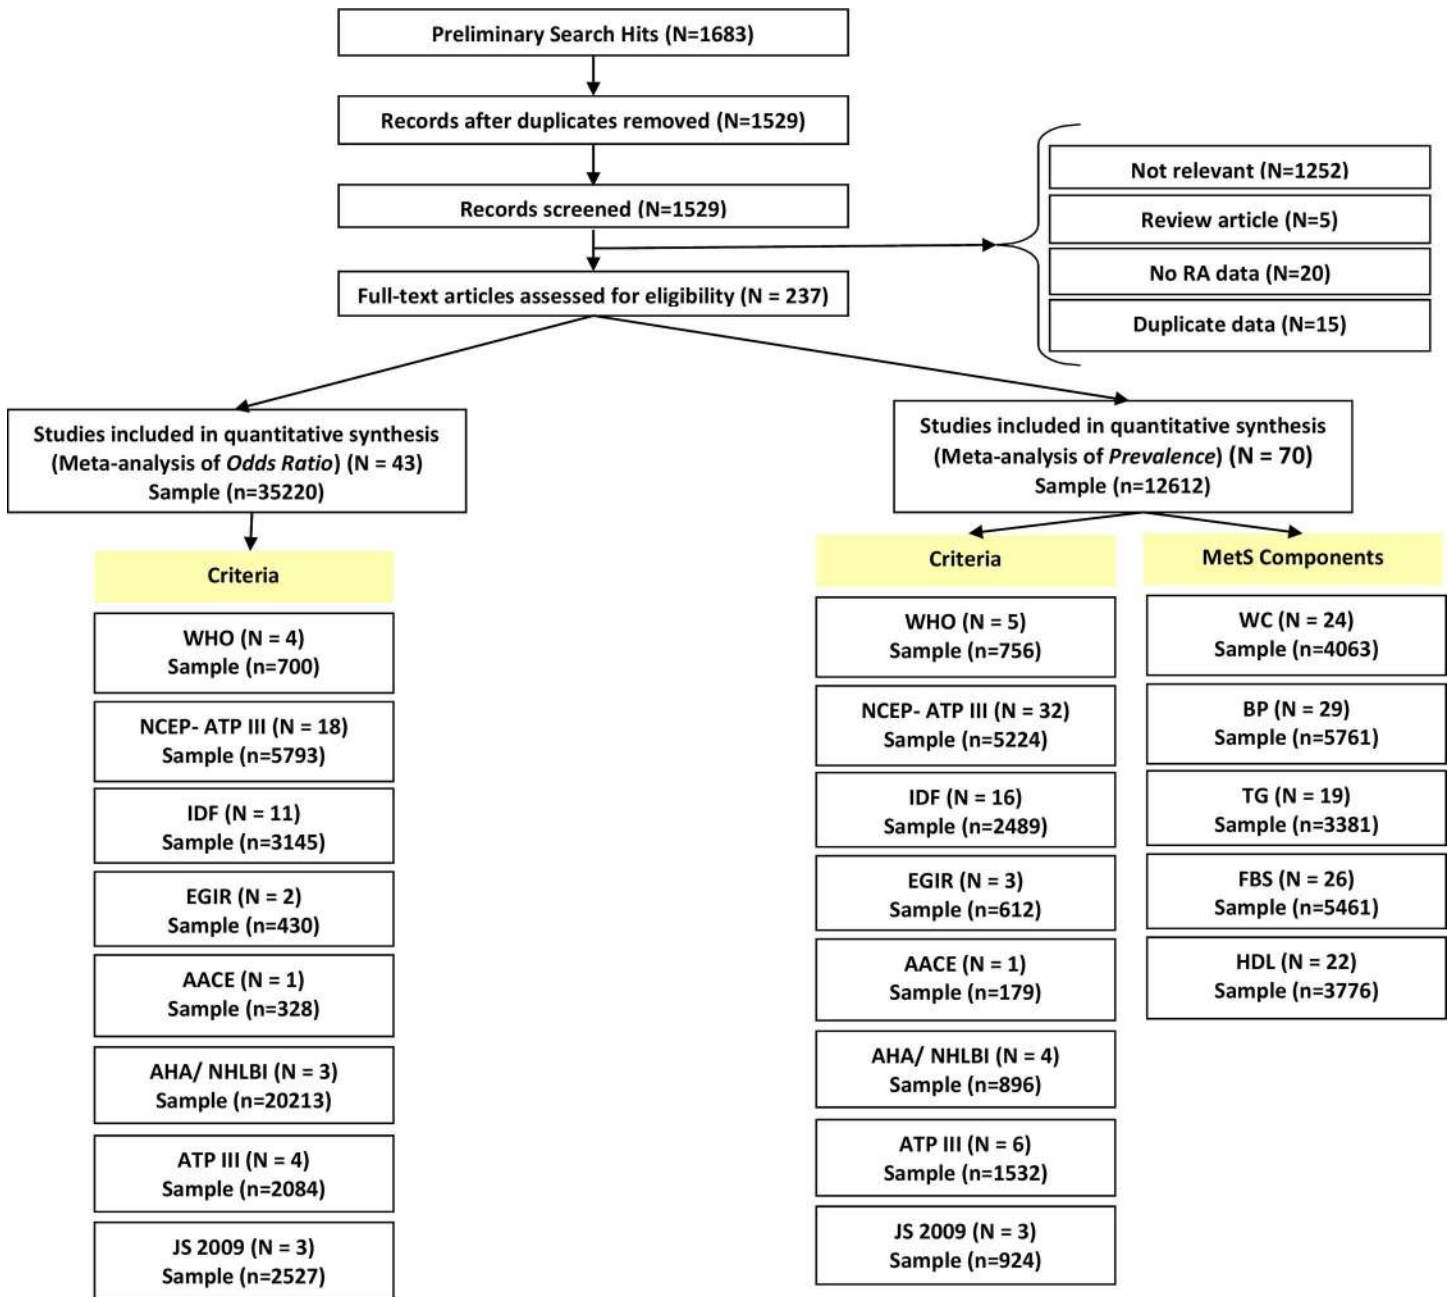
Preliminary Search Hits (N=1683)

Records after duplicates removed (N=1529)

Records screened (N=1529)

Not relevant (N=1252)

Review article (N=5)

No RA data (N=20)

Duplicate data (N=15)

Full-text articles assessed for eligibility (N = 237)

Studies included in quantitative synthesis (Meta-analysis of *Odds Ratio*) (N = 43) Sample (n=35220)

Criteria

WHO (N = 4) Sample (n=700)

NCEP- ATP III (N = 18) Sample (n=5793)

IDF (N = 11) Sample (n=3145)

EGIR (N = 2) Sample (n=430)

AACE (N = 1) Sample (n=328)

AHA/ NHLBI (N = 3) Sample (n=20213)

ATP III (N = 4) Sample (n=2084)

JS 2009 (N = 3) Sample (n=2527)

Studies included in quantitative synthesis (Meta-analysis of *Prevalence*) (N = 70) Sample (n=12612)

Criteria

WHO (N = 5) Sample (n=756)

NCEP- ATP III (N = 32) Sample (n=5224)

IDF (N = 16) Sample (n=2489)

EGIR (N = 3) Sample (n=612)

AACE (N = 1) Sample (n=179)

AHA/ NHLBI (N = 4) Sample (n=896)

ATP III (N = 6) Sample (n=1532)

JS 2009 (N = 3) Sample (n=924)

MetS Components

WC (N = 24) Sample (n=4063)

BP (N = 29) Sample (n=5761)

TG (N = 19) Sample (n=3381)

FBS (N = 26) Sample (n=5461)

HDL (N = 22) Sample (n=3776)